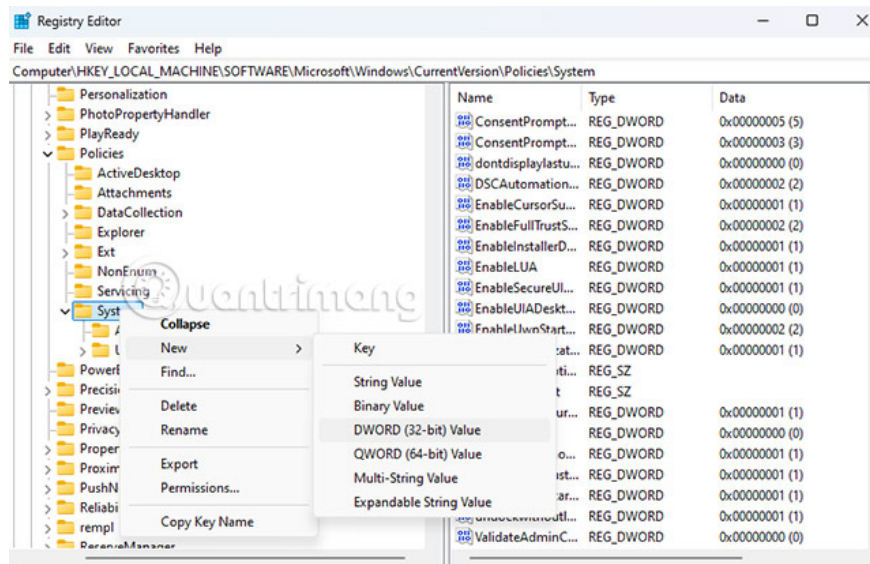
Registry Editor

File Edit View Favorites Help

Computer\HKEY_LOCAL_MACHINE\SOFTWARE\Microsoft\Windows\CurrentVersion\Policies\System

Personalization
PhotoPropertyHandler
PlayReady
Policies
ActiveDesktop
Attachments
DataCollection
Explorer
Ext
NonEnum
Servicing
Syst
PowerE
Precisi
Previe
Privacy
Proper
Proxim
PushN
Reliabi
rempl
ReserveManager

Collapse
New
Find...
Delete
Rename
Export
Permissions...
Copy Key Name

Key
String Value
Binary Value
DWORD (32-bit) Value
QWORD (64-bit) Value
Multi-String Value
Expandable String Value

| Name | Type | Data |
|---|---|---|
| ConsentPrompt... | REG_DWORD | 0x00000005 (5) |
| ConsentPrompt... | REG_DWORD | 0x00000003 (3) |
| dontdisplaylastu... | REG_DWORD | 0x00000000 (0) |
| DSCAutomation... | REG_DWORD | 0x00000002 (2) |
| EnableCursorSu... | REG_DWORD | 0x00000001 (1) |
| EnableFullTrustS... | REG_DWORD | 0x00000002 (2) |
| EnableInstallerD... | REG_DWORD | 0x00000001 (1) |
| EnableLUA | REG_DWORD | 0x00000001 (1) |
| EnableSecureUI... | REG_DWORD | 0x00000001 (1) |
| EnableUIADeskt... | REG_DWORD | 0x00000000 (0) |
| EnableUwpStart... | REG_DWORD | 0x00000002 (2) |
| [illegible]tat... | REG_DWORD | 0x00000001 (1) |
| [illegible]oti... | REG_SZ | |
| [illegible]t | REG_SZ | |
| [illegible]ur... | REG_DWORD | 0x00000001 (1) |
| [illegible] | REG_DWORD | 0x00000000 (0) |
| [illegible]o... | REG_DWORD | 0x00000001 (1) |
| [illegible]st... | REG_DWORD | 0x00000001 (1) |
| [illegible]tar... | REG_DWORD | 0x00000001 (1) |
| undockwithoutl... | REG_DWORD | 0x00000001 (1) |
| ValidateAdminC... | REG_DWORD | 0x00000000 (0) |

Quantrimang